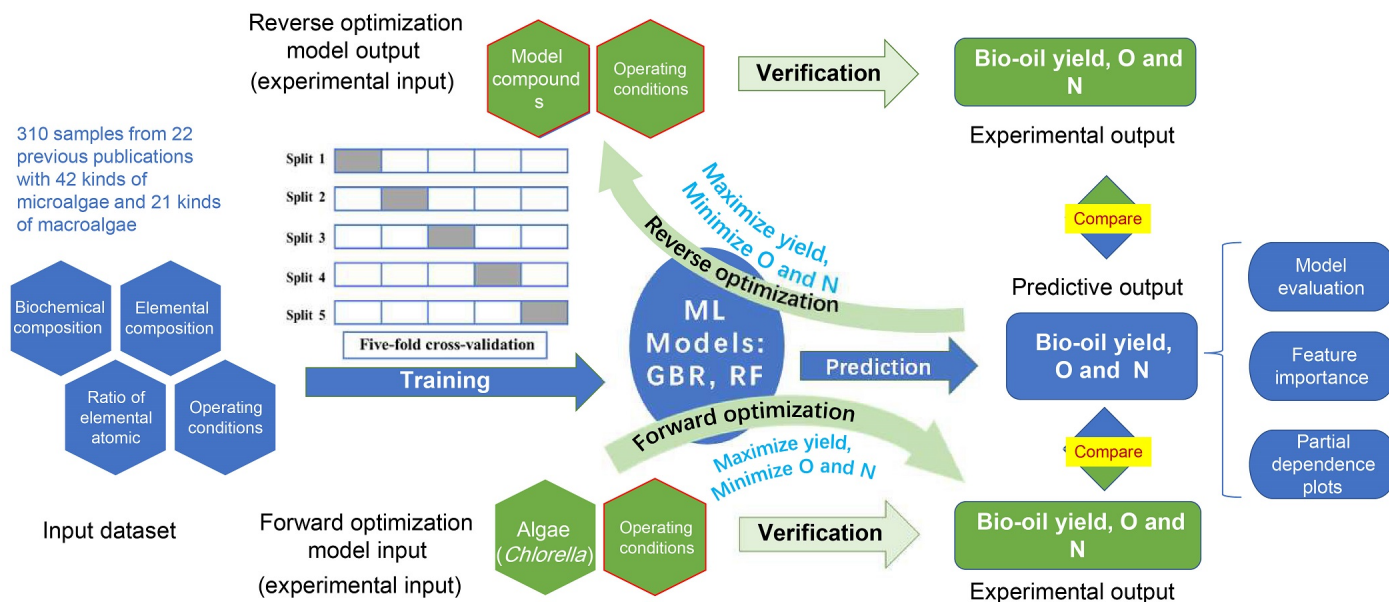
Reverse optimization model output (experimental input)

Model compound s

Operating conditions

Verification

Bio-oil yield, O and N

Experimental output

310 samples from 22 previous publications with 42 kinds of microalgae and 21 kinds of macroalgae

Split 1
Split 2
Split 3
Split 4
Split 5
Five-fold cross-validation

Maximize yield, Minimize O and N

Reverse optimization

Compare

Predictive output

Model evaluation

Biochemical composition

Elemental composition

Ratio of elemental atomic

Operating conditions

ML Models: GBR, RF

Training

Prediction

Bio-oil yield, O and N

Feature importance

Forward optimization

Maximize yield, Minimize O and N

Compare

Partial dependence plots

Input dataset

Forward optimization model input (experimental input)

Algae (Chlorella)

Operating conditions

Verification

Bio-oil yield, O and N

Experimental output